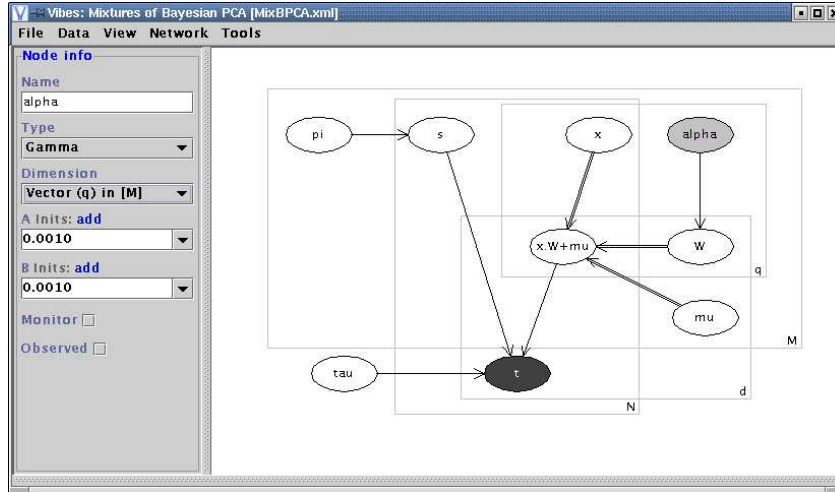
Vibes: Mixtures of Bayesian PCA [MixBPCA.xml]

File Data View Network Tools

Node info

Name

alpha

Type

Gamma

Dimension

Vector (q) in [M]

A Inits: add

0.0010

B Inits: add

0.0010

Monitor

Observed

pi

s

x

alpha

x.W+mu

W

q

mu

M

tau

t

d

N